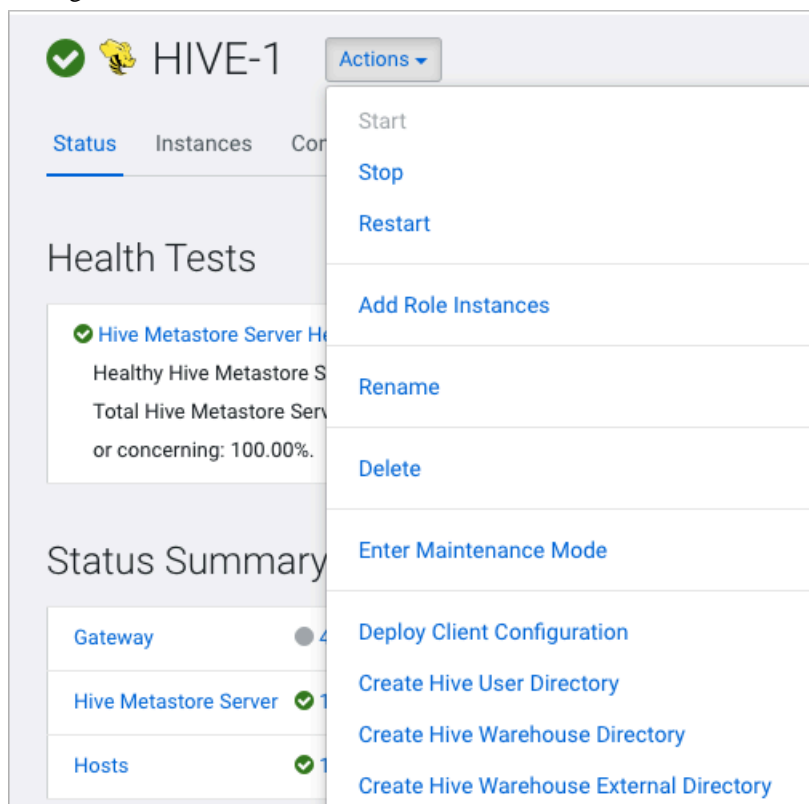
HIVE-1 Actions

Status Instances Co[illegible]

Health Tests

Hive Metastore Server He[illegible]
Healthy Hive Metastore S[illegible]
Total Hive Metastore Serv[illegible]
or concerning: 100.00%.

Status Summary

| Gateway | 4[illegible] |
|---|---|
| Hive Metastore Server | 1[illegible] |
| Hosts | 1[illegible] |

Start
Stop
Restart
Add Role Instances
Rename
Delete
Enter Maintenance Mode
Deploy Client Configuration
Create Hive User Directory
Create Hive Warehouse Directory
Create Hive Warehouse External Directory